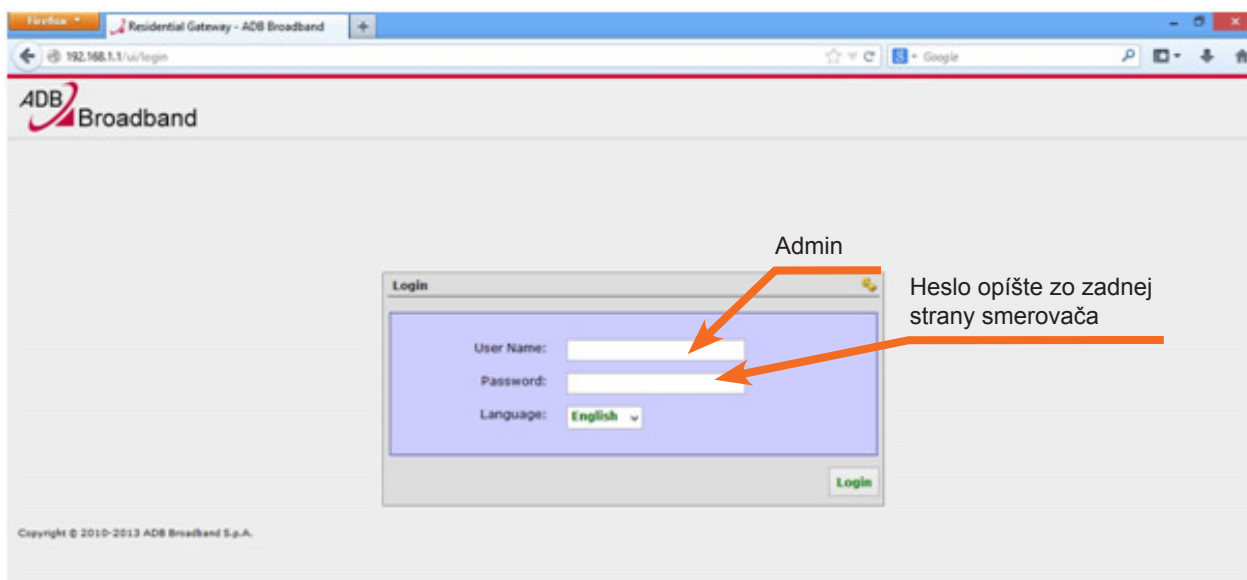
Firefox

Residential Gateway - ADB Broadband

+

192.168.1.1/ui/login

Google

ADB Broadband

Admin

Heslo opíšte zo zadnej strany smerovača

Login

User Name:

Password:

Language: English

Login

Copyright © 2010-2013 ADB Broadband S.p.A.